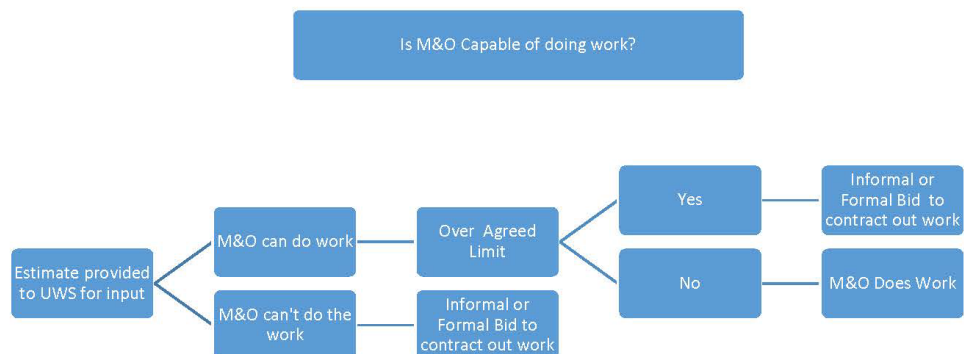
Is M&O Capable of doing work?

Estimate provided to UWS for input

M&O can do work

M&O can't do the work

Over Agreed Limit

Informal or Formal Bid to contract out work

Yes

No

Informal or Formal Bid to contract out work

M&O Does Work